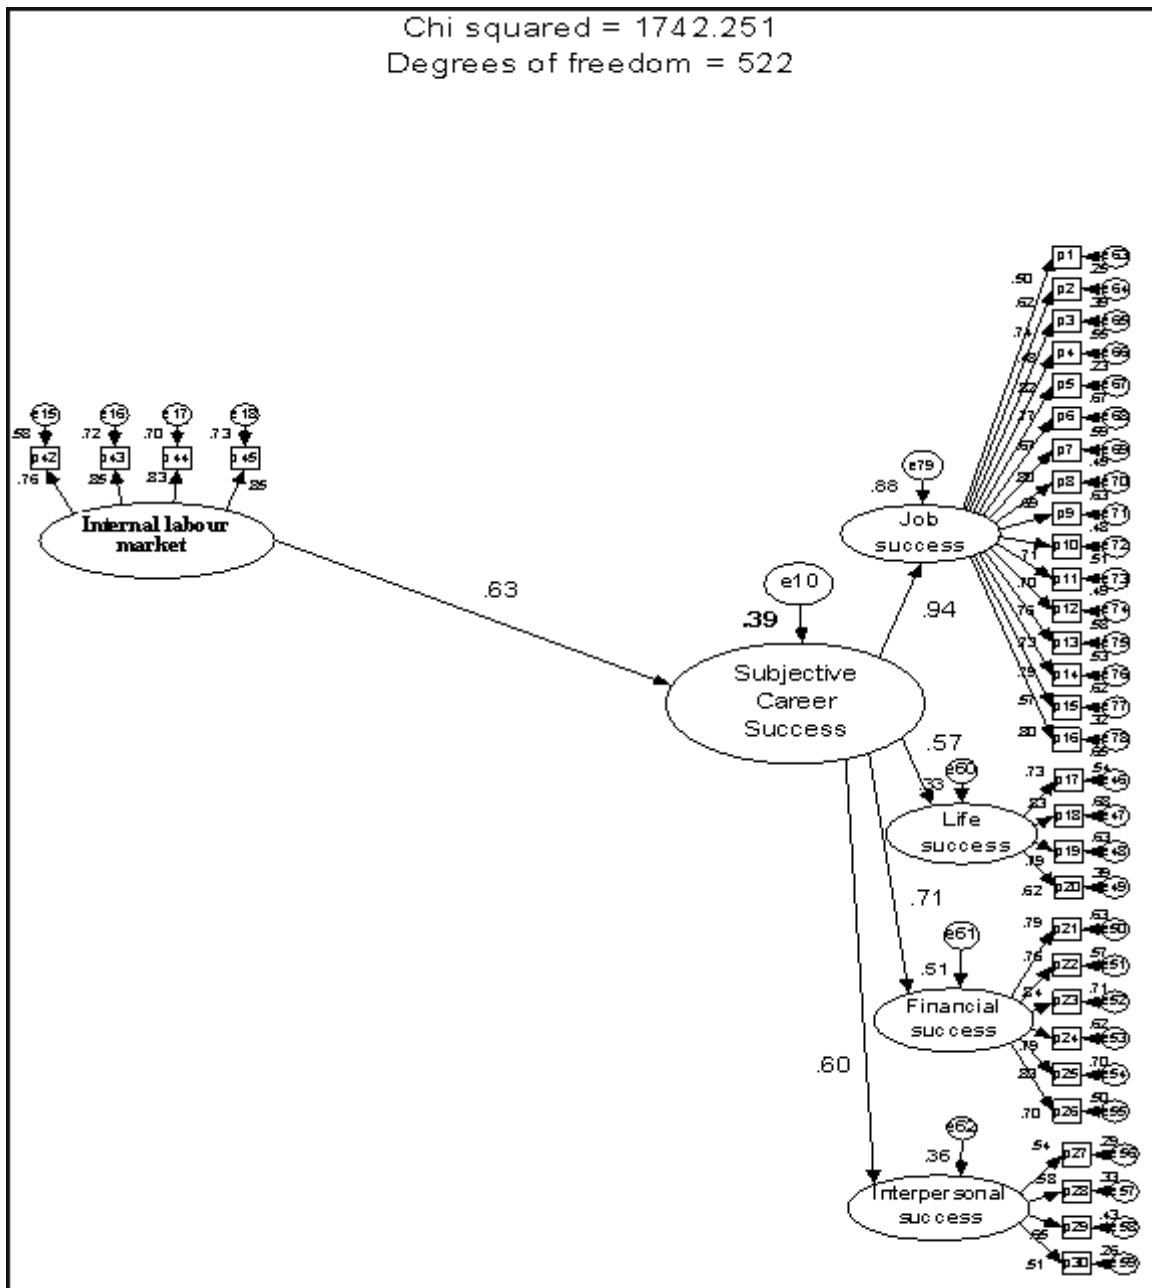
Chi squared = 1742.251
Degrees of freedom = 522

e15 e16 e17 e18
.58 .72 .70 .73
p42 p43 p44 p45
.76 .85 .83 .85

Internal labour market

.63

e10
.39

Subjective Career Success

e79
.88
Job success
.94

p1 p2 p3 p4 p5 p6 p7 p8 p9 p10 p11 p12 p13 p14 p15 p16
e63 e64 e65 e66 e67 e68 e69 e70 e71 e72 e73 e74 e75 e76 e77 e78
.50 .62 .74 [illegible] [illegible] .77 .57 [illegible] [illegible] .71 .70 .76 .73 .79 .57 .80
.25 .39 .55 .23 .67 .59 .45 .63 .48 .51 .49 .58 .53 .62 .32 .65

.57
e60
.33
Life success
p17 p18 p19 p20
e46 e47 e48 e49
.73 .83 .79 .62
.54 .68 .63 .39

.71
e61
.51
Financial success
p21 p22 p23 p24 p25 p26
e50 e51 e52 e53 e54 e55
.79 .76 .84 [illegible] .79 .83 .70
.63 .57 .71 .62 .70 .50

.60
e62
.36
Interpersonal success
p27 p28 p29 p30
e56 e57 e58 e59
.54 .58 .65 .51
.29 .33 .43 .26